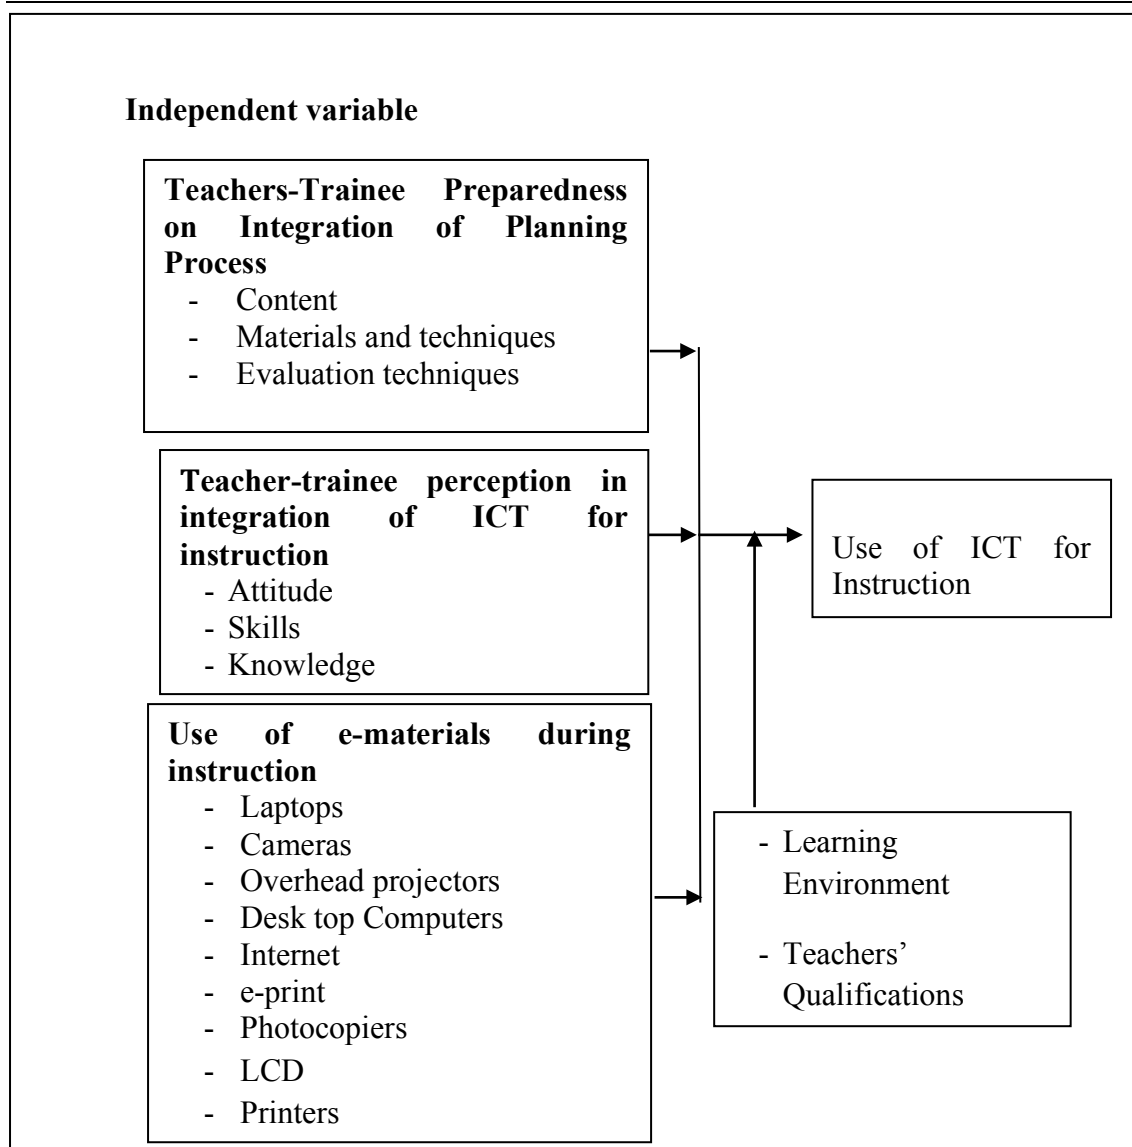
**Independent variable**

**Teachers-Trainee Preparedness on Integration of Planning Process**
- Content
- Materials and techniques
- Evaluation techniques

**Teacher-trainee perception in integration of ICT for instruction**
- Attitude
- Skills
- Knowledge

**Use of e-materials during instruction**
- Laptops
- Cameras
- Overhead projectors
- Desk top Computers
- Internet
- e-print
- Photocopiers
- LCD
- Printers

Use of ICT for Instruction

- Learning Environment
- Teachers' Qualifications